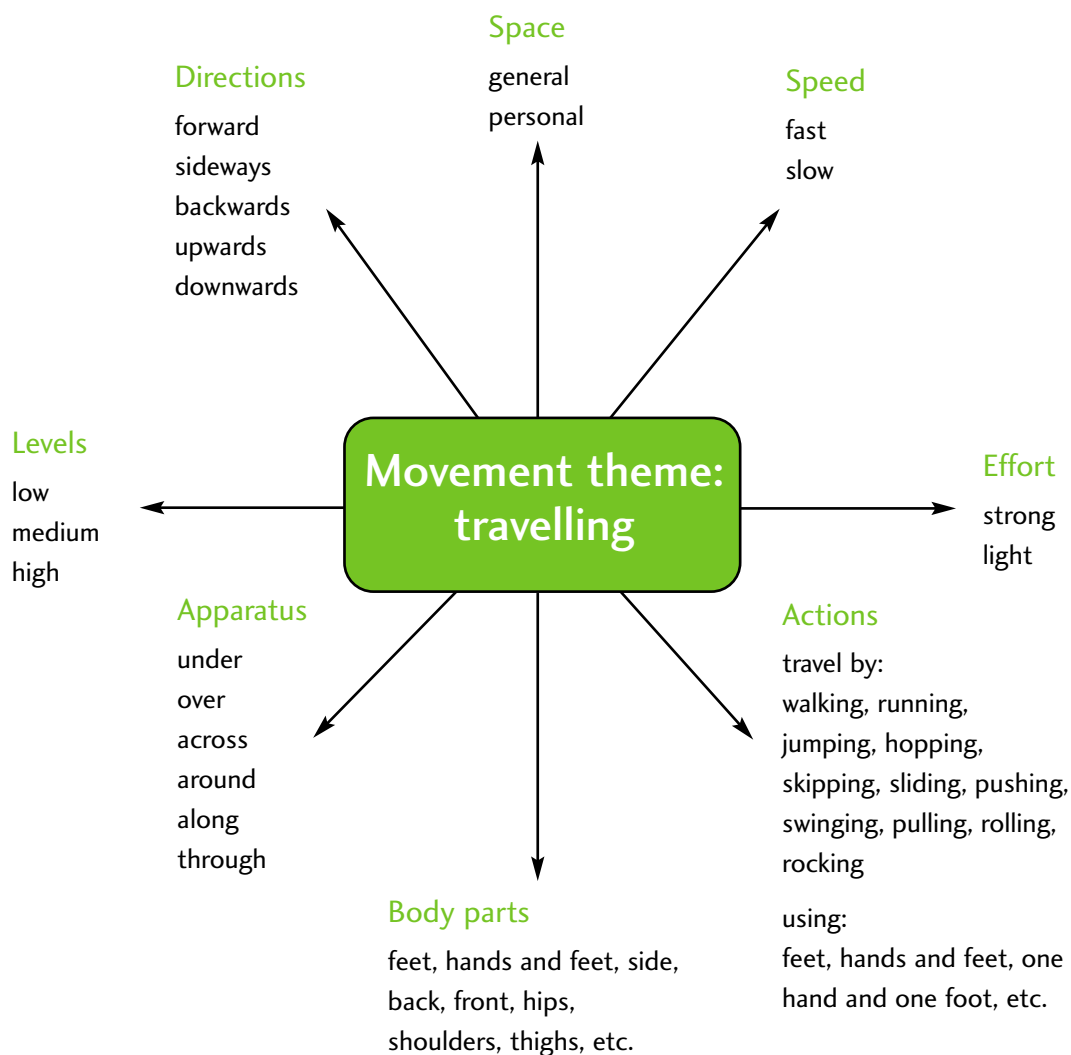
Space
general
personal

Directions
forward
sideways
backwards
upwards
downwards

Speed
fast
slow

Levels
low
medium
high

Movement theme: travelling

Effort
strong
light

Apparatus
under
over
across
around
along
through

Actions
travel by:
walking, running, jumping, hopping, skipping, sliding, pushing, swinging, pulling, rolling, rocking

using:
feet, hands and feet, one hand and one foot, etc.

Body parts
feet, hands and feet, side, back, front, hips, shoulders, thighs, etc.